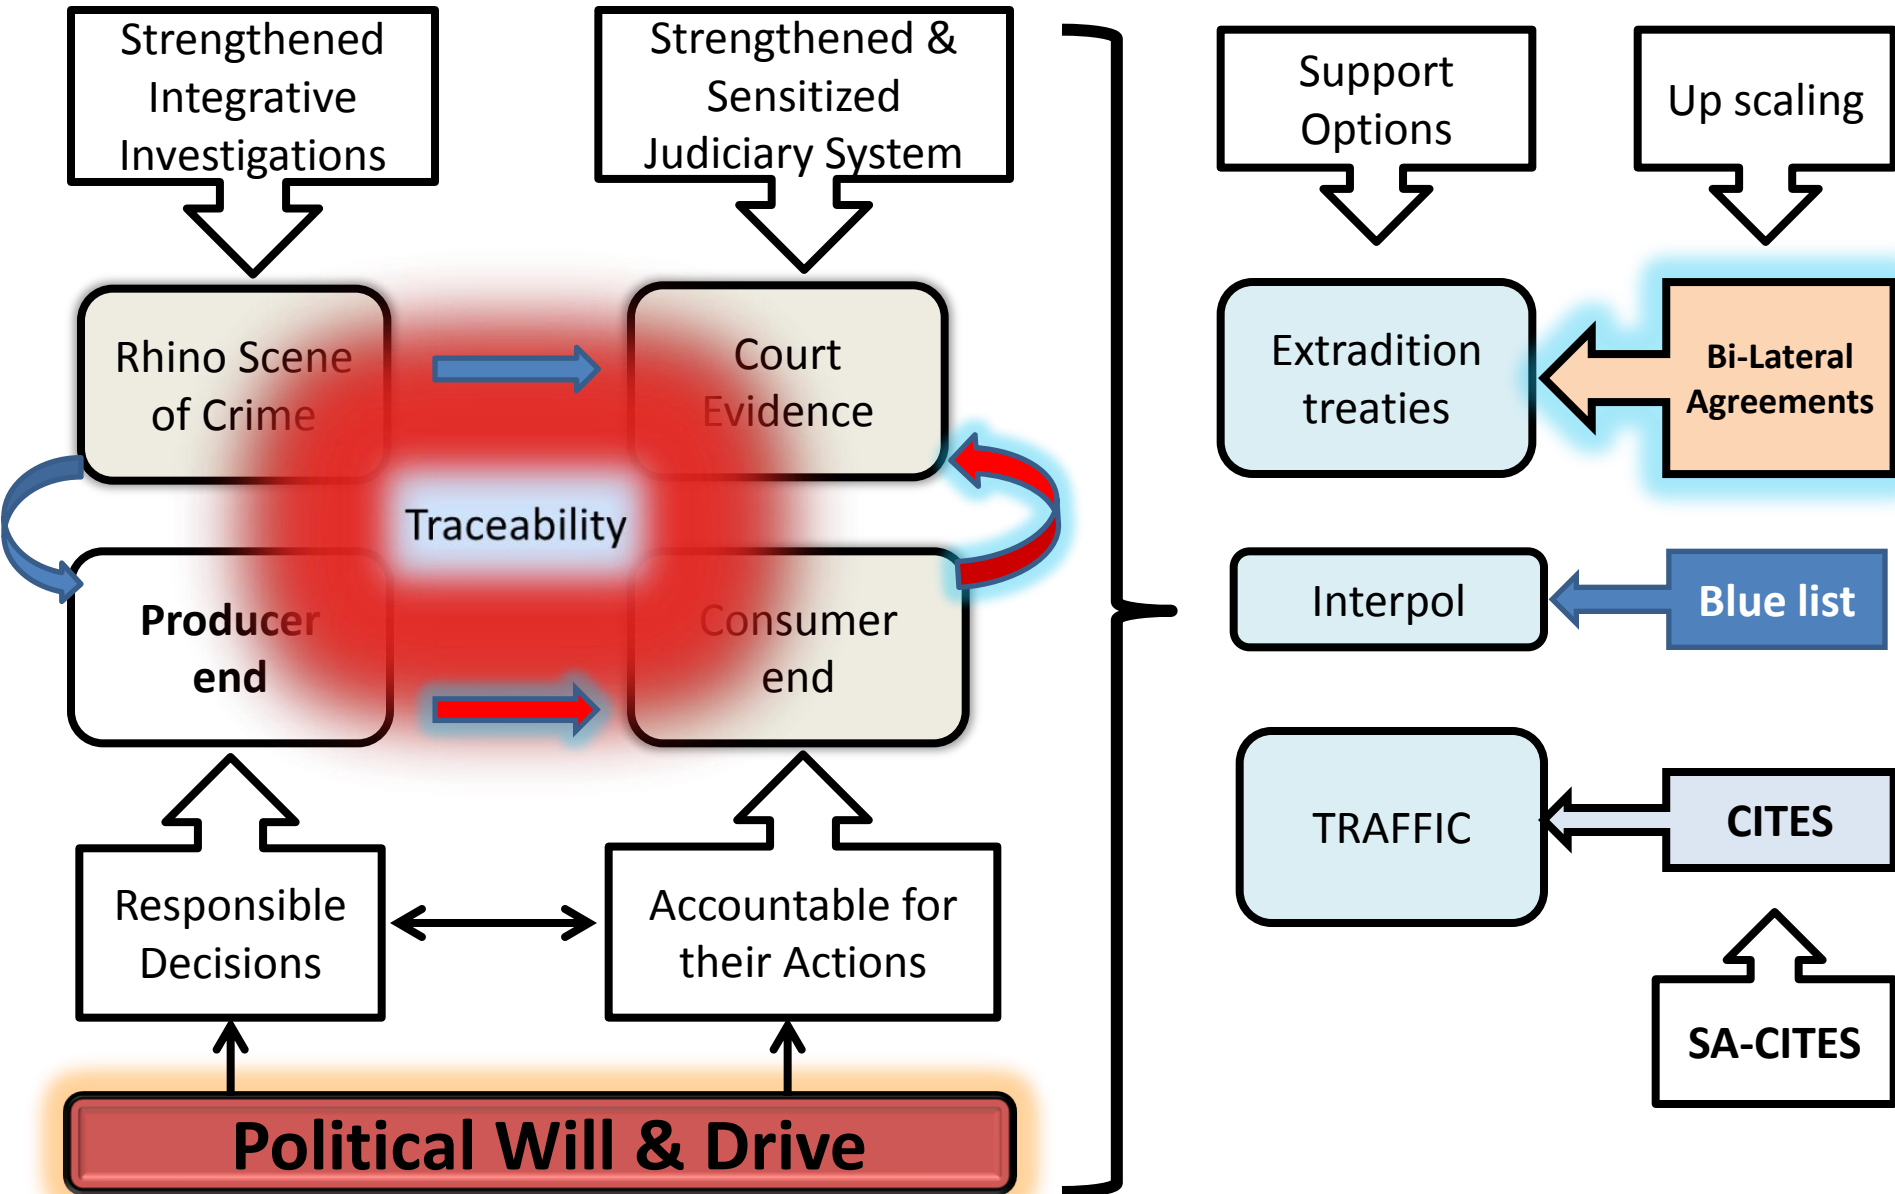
Strengthened Integrative Investigations

Strengthened & Sensitized Judiciary System

Support Options

Up scaling

Rhino Scene of Crime

Court Evidence

Extradition treaties

Bi-Lateral Agreements

Traceability

Producer end

Consumer end

Interpol

Blue list

TRAFFIC

CITES

SA-CITES

Responsible Decisions

Accountable for their Actions

Political Will & Drive